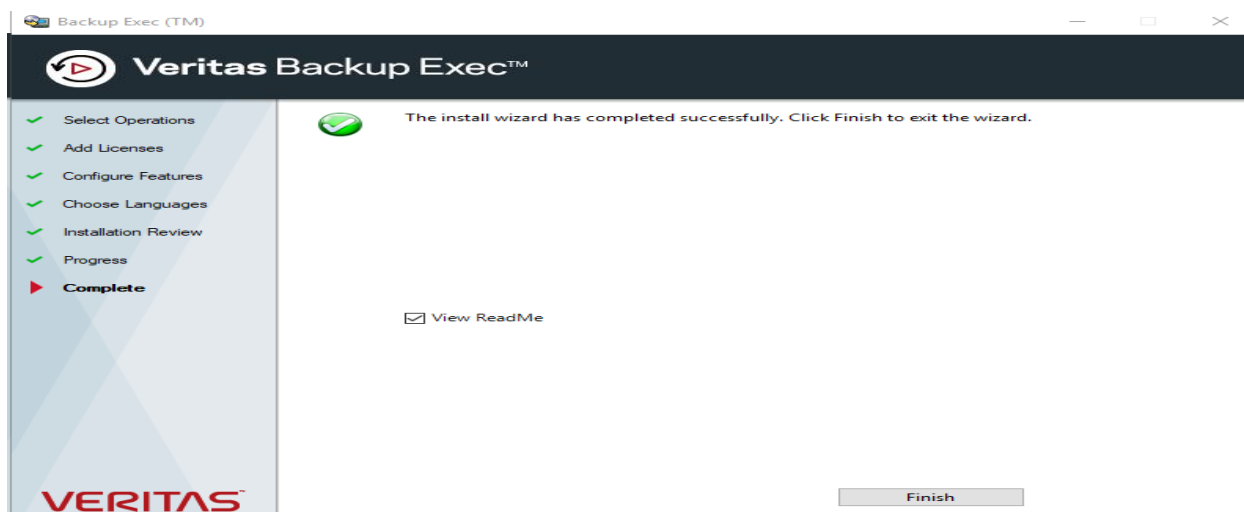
Backup Exec (TM)

Veritas Backup Exec™

Select Operations
Add Licenses
Configure Features
Choose Languages
Installation Review
Progress
Complete

The install wizard has completed successfully. Click Finish to exit the wizard.

View ReadMe

VERITAS

Finish